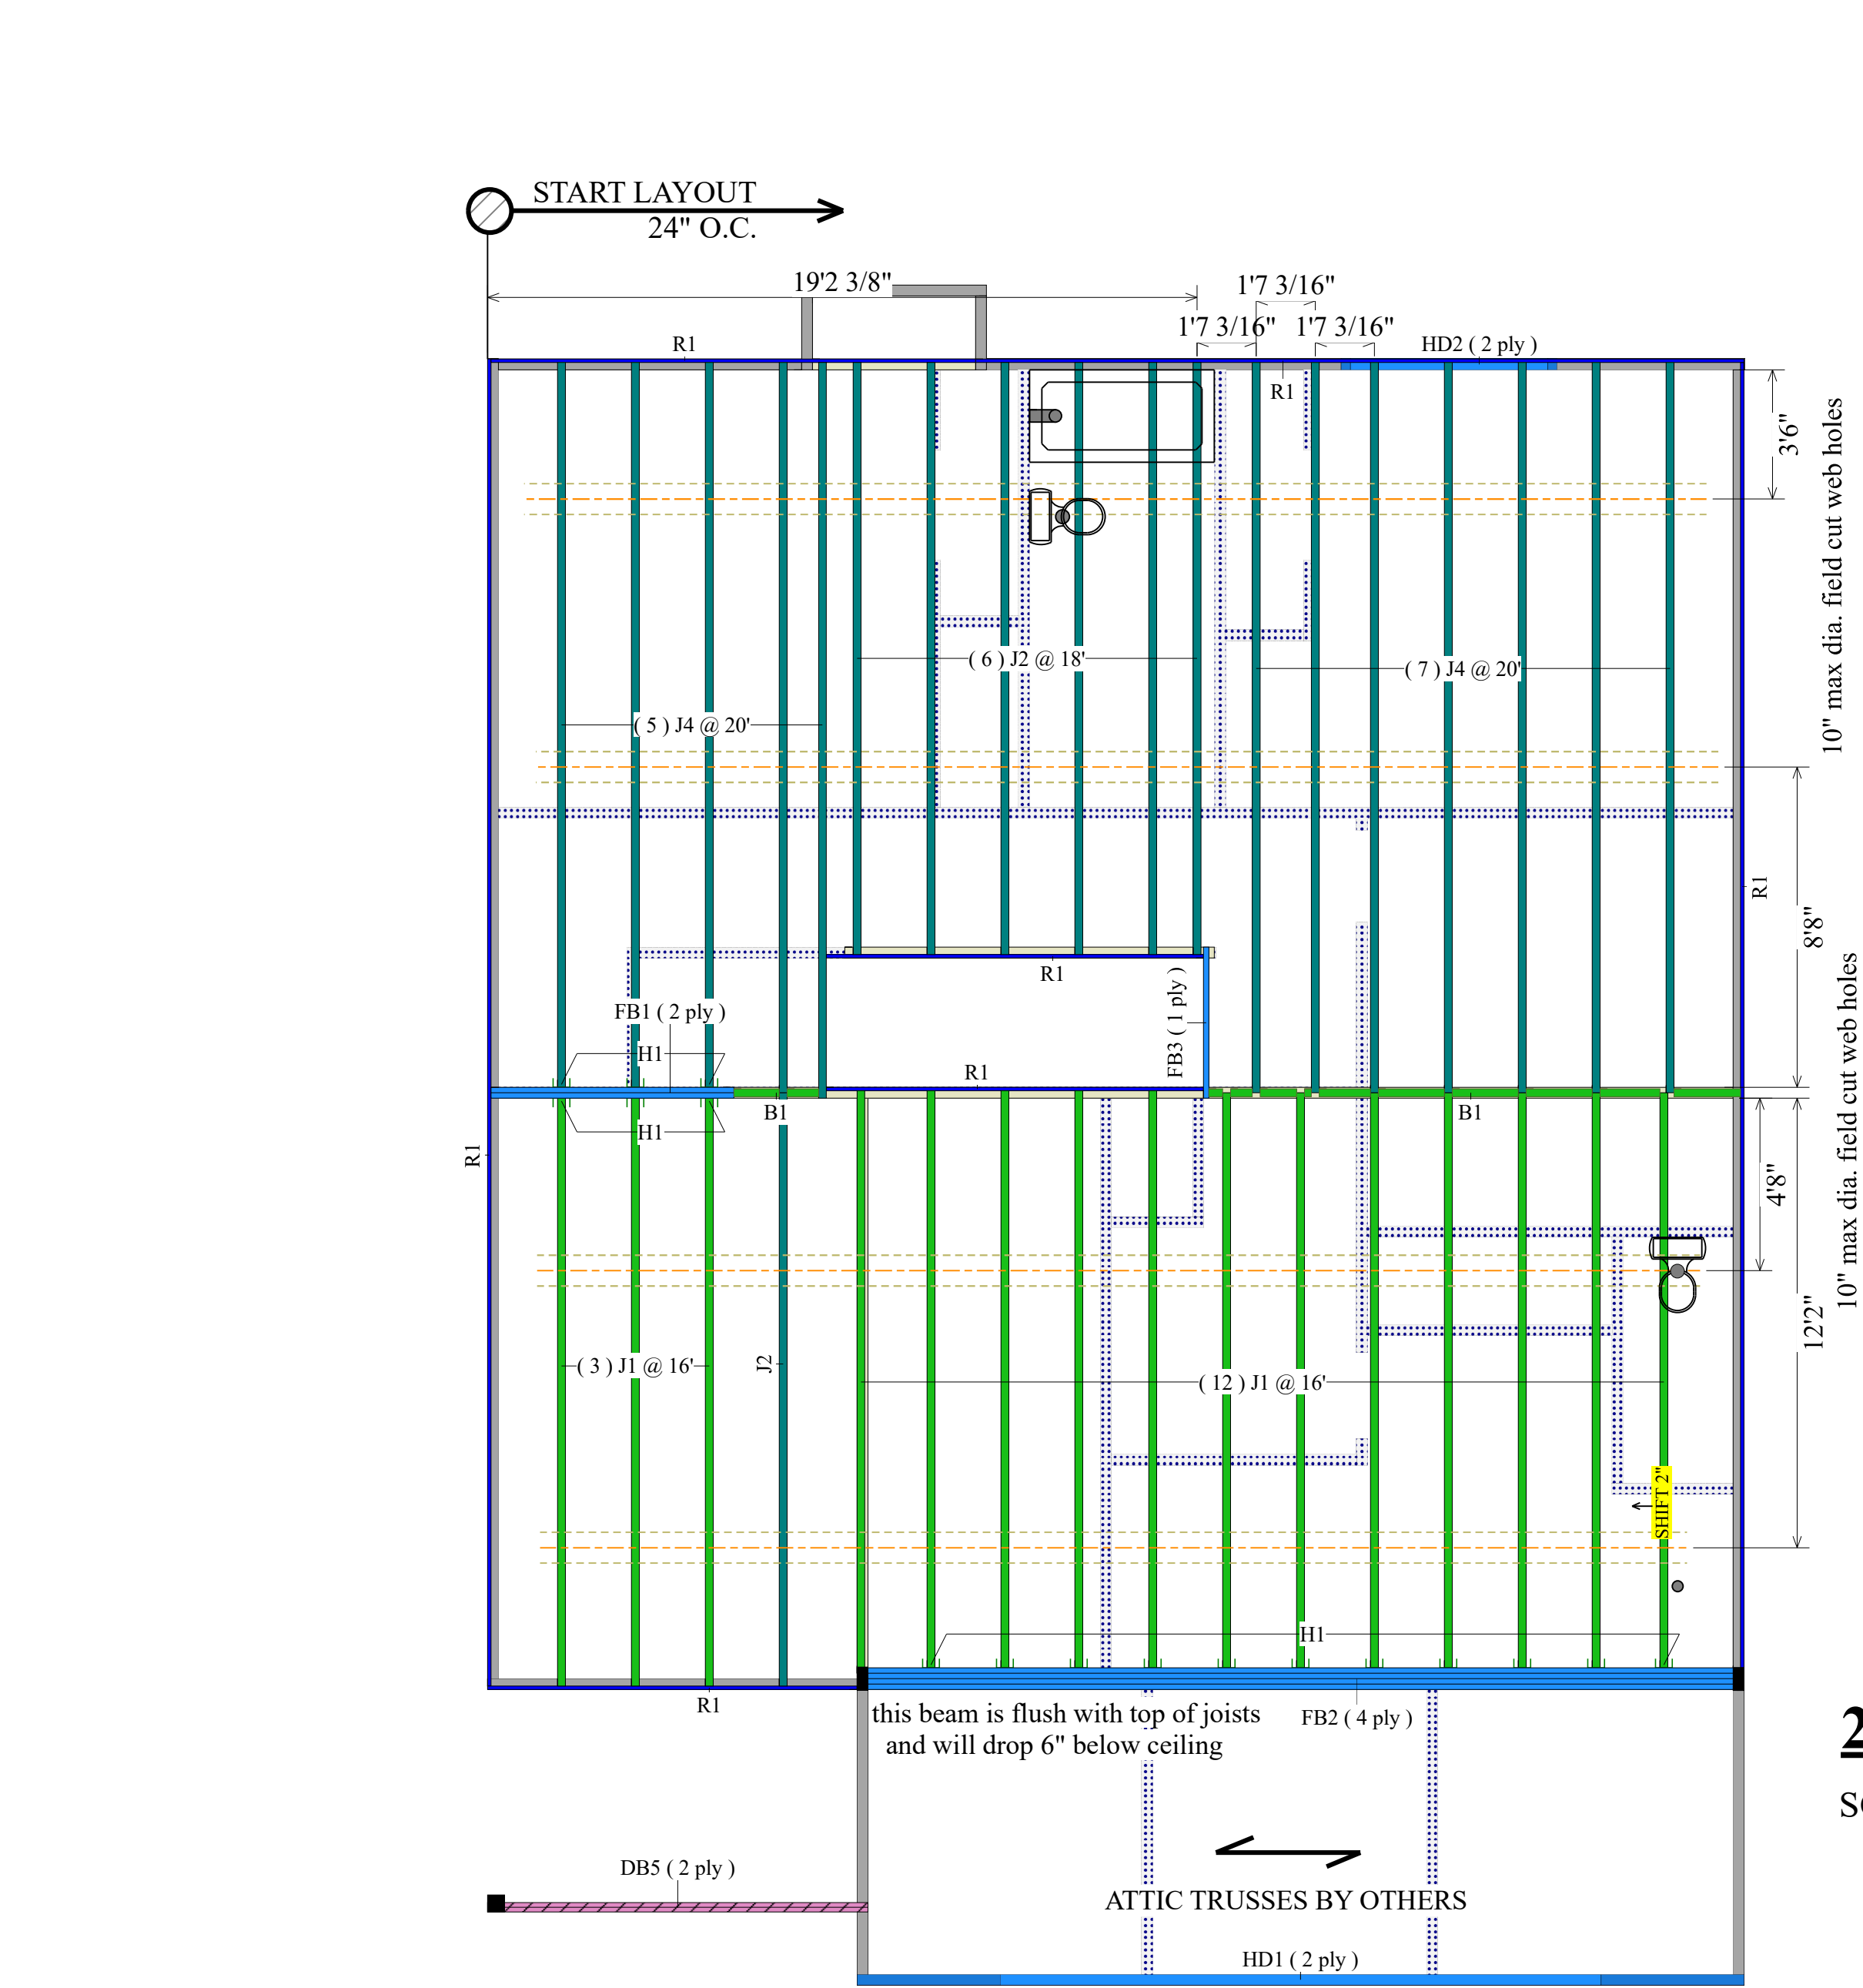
START LAYOUT
24" O.C.

19'2 3/8"
1'7 3/16"
1'7 3/16"
1'7 3/16"

R1
HD2 ( 2 ply )
R1
3'6"
10" max dia. field cut web holes
( 6 ) J2 @ 18'
( 7 ) J4 @ 20'
( 5 ) J4 @ 20'
R1
8'8"
R1
FB1 ( 2 ply )
FB3 ( 1 ply )
H1
R1
R1
B1
B1
H1
4'8"
10" max dia. field cut web holes
( 3 ) J1 @ 16'
J2
( 12 ) J1 @ 16'
12'2"
SHIFT 2"
H1
R1
this beam is flush with top of joists
and will drop 6" below ceiling
FB2 ( 4 ply )
DB5 ( 2 ply )
ATTIC TRUSSES BY OTHERS
HD1 ( 2 ply )
2
S